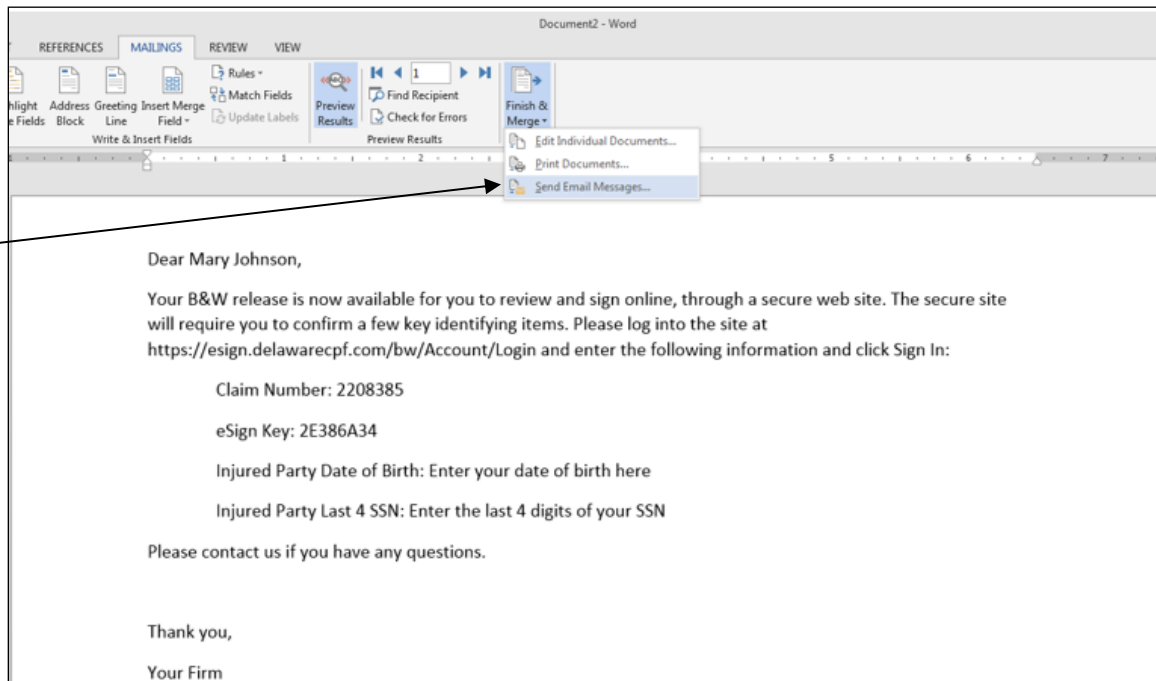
Document2 - Word

REFERENCES MAILINGS REVIEW VIEW

hlight e Fields Address Block Greeting Line Insert Merge Field Rules Match Fields Update Labels

Write & Insert Fields

Preview Results

1

Find Recipient

Check for Errors

Preview Results

Finish & Merge

Edit Individual Documents...

Print Documents...

Send Email Messages...

Dear Mary Johnson,

Your B&W release is now available for you to review and sign online, through a secure web site. The secure site will require you to confirm a few key identifying items. Please log into the site at https://esign.delawarecpf.com/bw/Account/Login and enter the following information and click Sign In:

Claim Number: 2208385

eSign Key: 2E386A34

Injured Party Date of Birth: Enter your date of birth here

Injured Party Last 4 SSN: Enter the last 4 digits of your SSN

Please contact us if you have any questions.

Thank you,

Your Firm